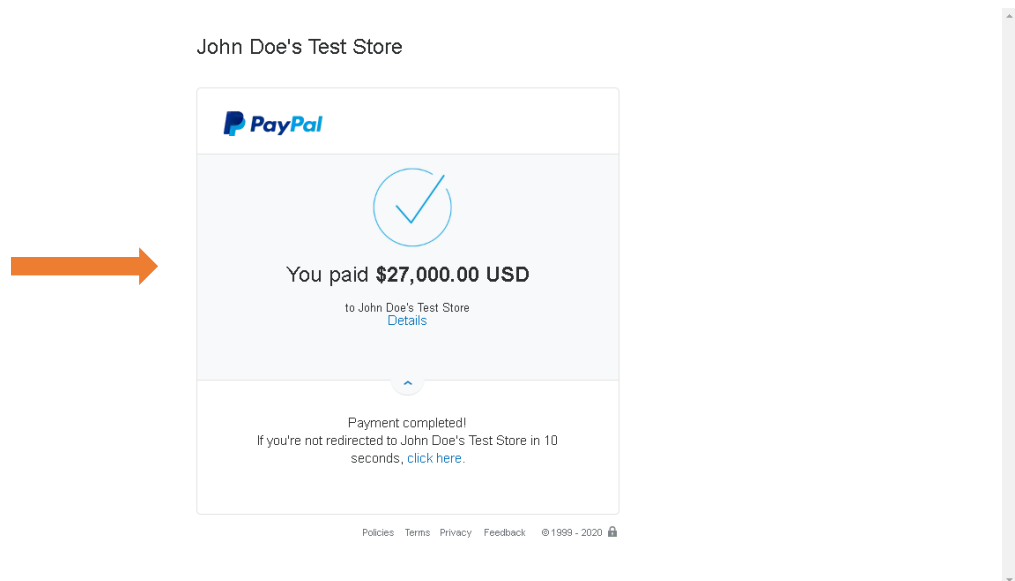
John Doe's Test Store

PayPal

You paid **$27,000.00 USD**

to John Doe's Test Store
Details

Payment completed!
If you're not redirected to John Doe's Test Store in 10 seconds, click here.

Policies Terms Privacy Feedback ©1999 - 2020